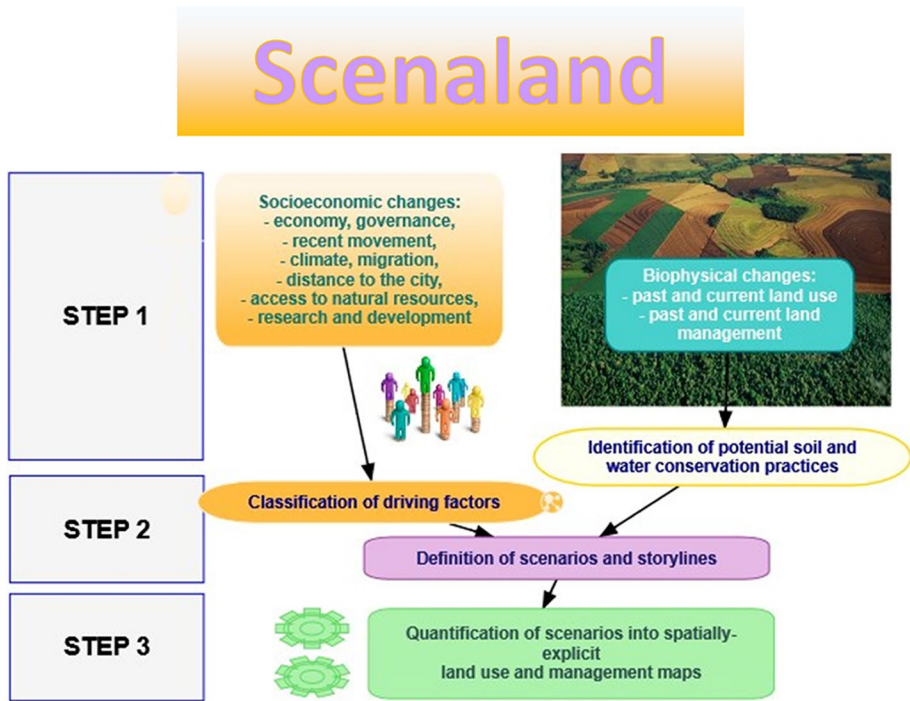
Scenaland

STEP 1

Socioeconomic changes:
- economy, governance,
- recent movement,
- climate, migration,
- distance to the city,
- access to natural resources,
- research and development

Biophysical changes:
- past and current land use
- past and current land management

Identification of potential soil and water conservation practices

STEP 2

Classification of driving factors

Definition of scenarios and storylines

STEP 3

Quantification of scenarios into spatially-explicit
land use and management maps